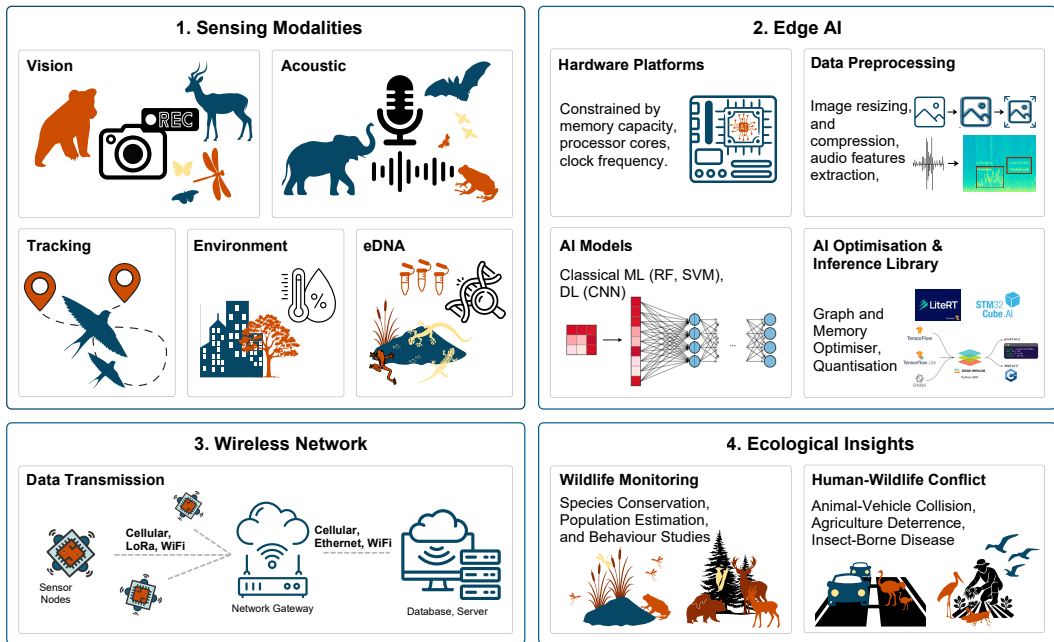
1. Sensing Modalities

Vision

REC

Acoustic

Tracking

Environment

%

eDNA

2. Edge AI

Hardware Platforms

Constrained by memory capacity, processor cores, clock frequency.

AI

Data Preprocessing

Image resizing, and compression, audio features extraction,

AI Models

Classical ML (RF, SVM), DL (CNN)

AI Optimisation & Inference Library

Graph and Memory Optimiser, Quantisation

LiteRT

STM32 Cube.AI

TensorFlow

TensorFlow Lite

EDGE IMPULSE

ONNX

3. Wireless Network

Data Transmission

Cellular, LoRa, WiFi

Cellular, Ethernet, WiFi

Sensor Nodes

Network Gateway

Database, Server

4. Ecological Insights

Wildlife Monitoring

Species Conservation, Population Estimation, and Behaviour Studies

Human-Wildlife Conflict

Animal-Vehicle Collision, Agriculture Deterrence, Insect-Borne Disease